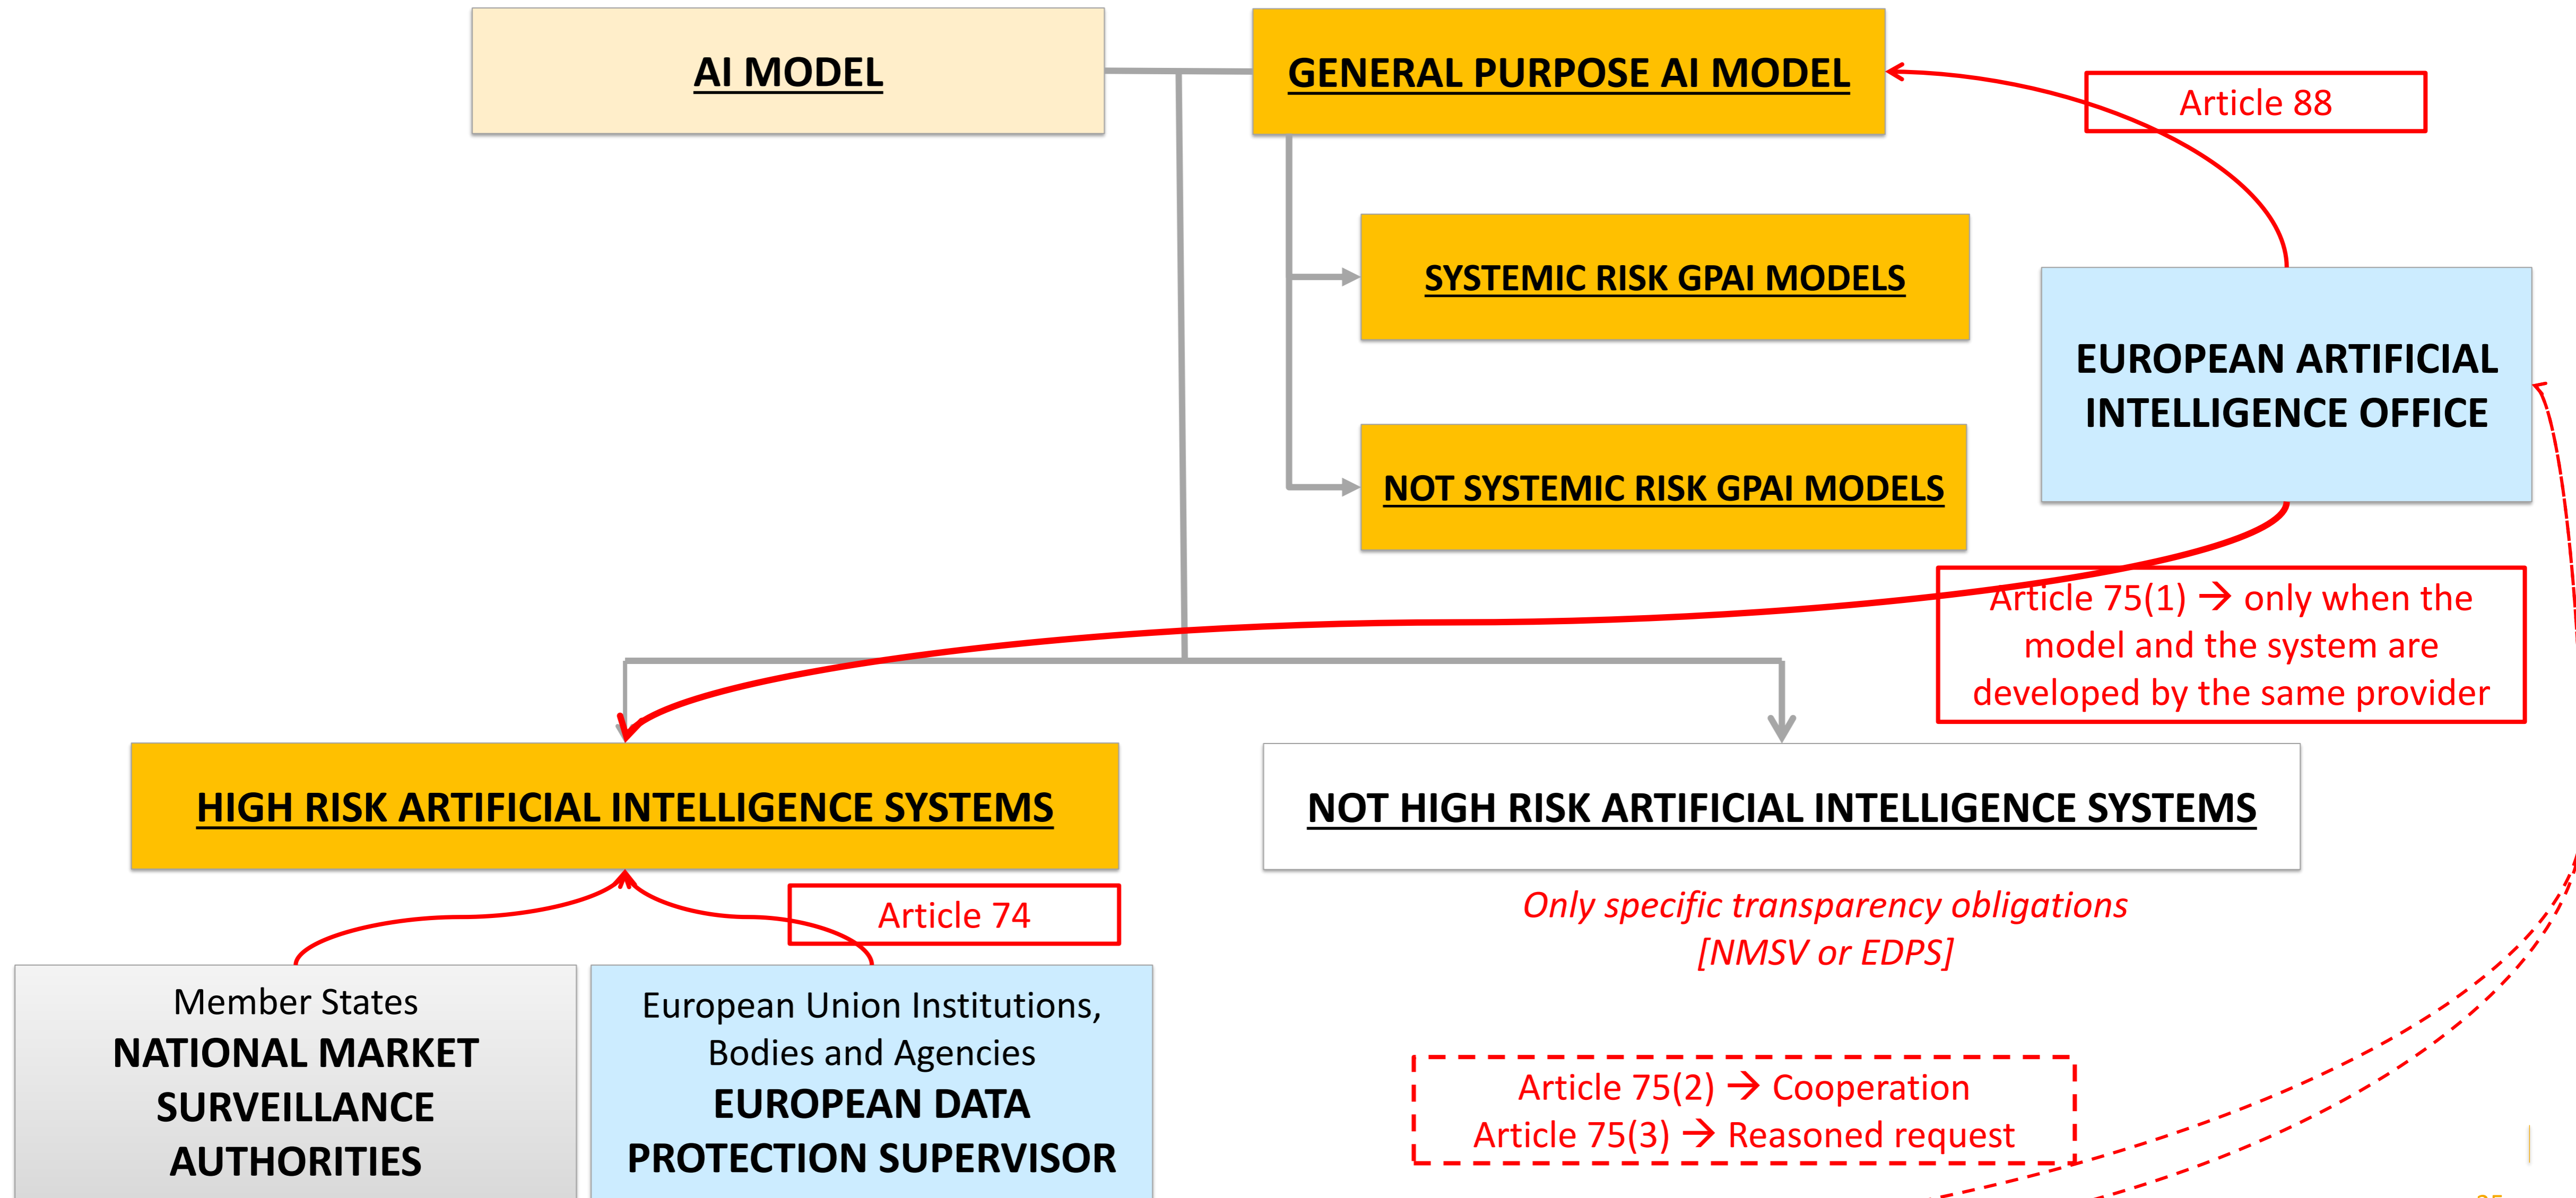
AI MODEL

GENERAL PURPOSE AI MODEL

Article 88

SYSTEMIC RISK GPAI MODELS

NOT SYSTEMIC RISK GPAI MODELS

EUROPEAN ARTIFICIAL INTELLIGENCE OFFICE

Article 75(1) → only when the model and the system are developed by the same provider

HIGH RISK ARTIFICIAL INTELLIGENCE SYSTEMS

NOT HIGH RISK ARTIFICIAL INTELLIGENCE SYSTEMS

Article 74

*Only specific transparency obligations [NMSV or EDPS]*

Member States
NATIONAL MARKET SURVEILLANCE AUTHORITIES

European Union Institutions, Bodies and Agencies
EUROPEAN DATA PROTECTION SUPERVISOR

Article 75(2) → Cooperation
Article 75(3) → Reasoned request